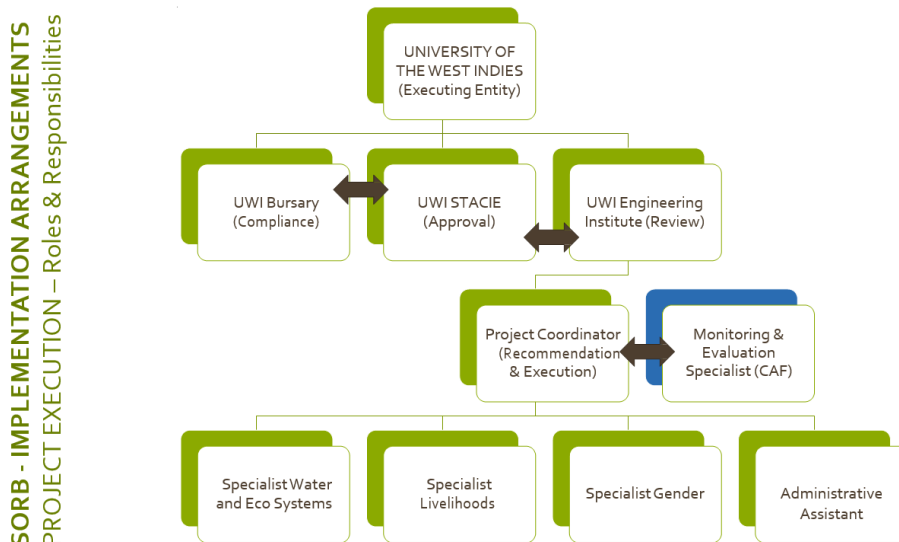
SORB - IMPLEMENTATION ARRANGEMENTS
PROJECT EXECUTION – Roles & Responsibilities

UNIVERSITY OF THE WEST INDIES (Executing Entity)

UWI Bursary (Compliance)

UWI STACIE (Approval)

UWI Engineering Institute (Review)

Project Coordinator (Recommendation & Execution)

Monitoring & Evaluation Specialist (CAF)

Specialist Water and Eco Systems

Specialist Livelihoods

Specialist Gender

Administrative Assistant